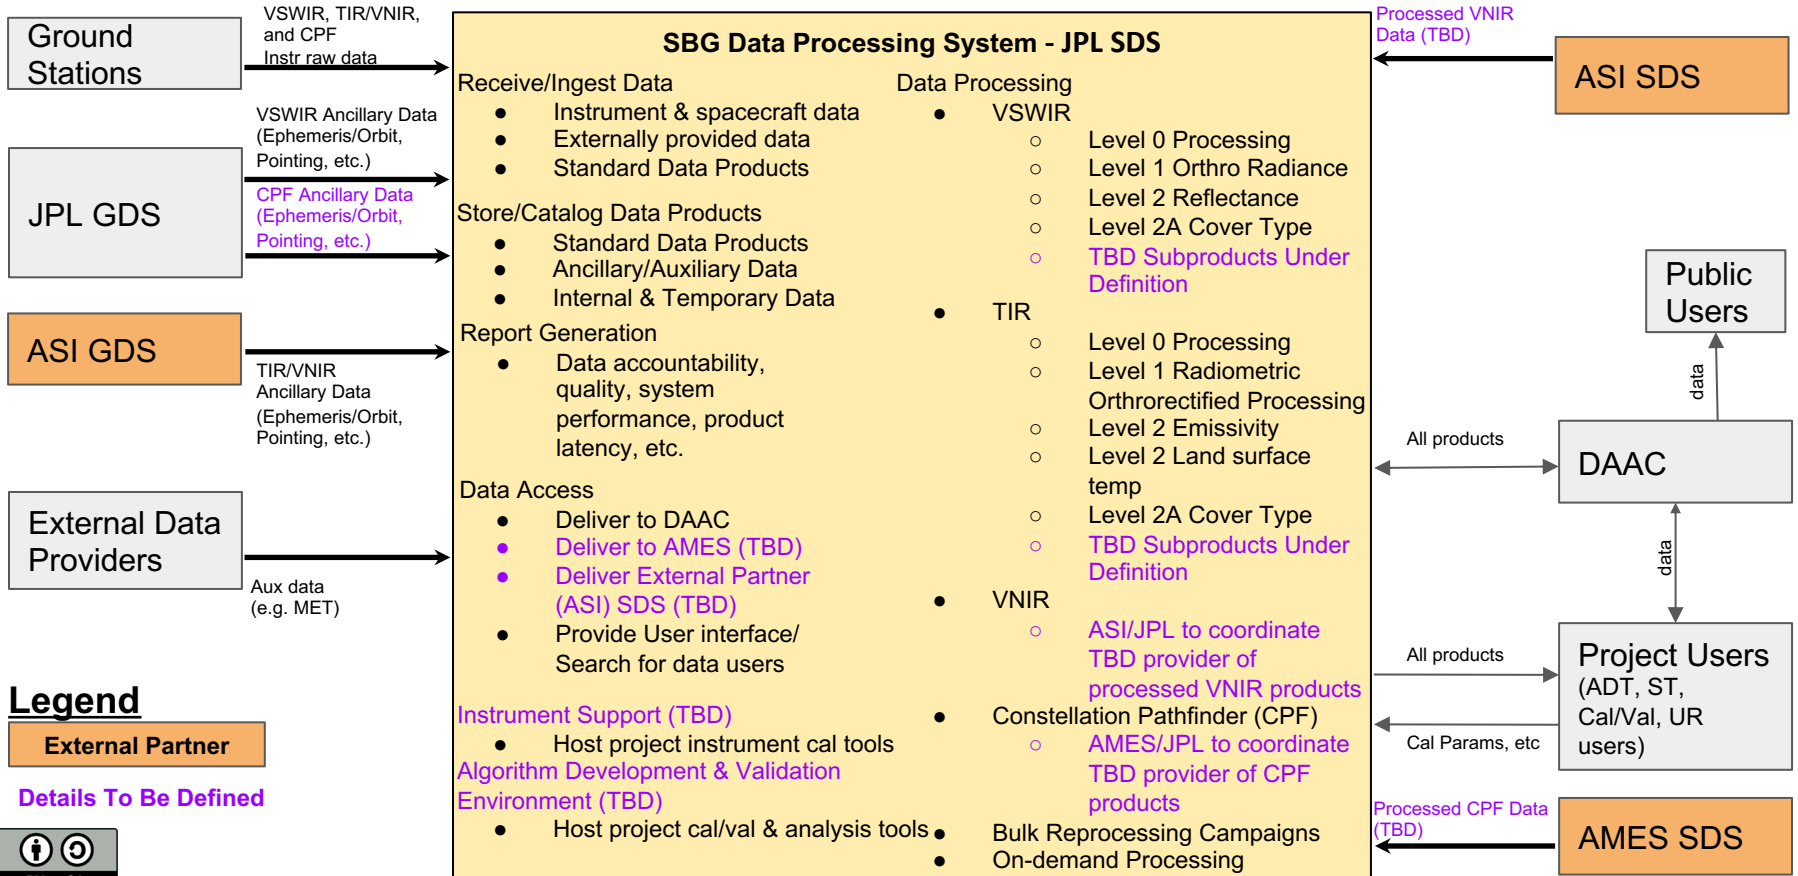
Ground Stations

VSWIR, TIR/VNIR, and CPF Instr raw data

JPL GDS

VSWIR Ancillary Data (Ephemeris/Orbit, Pointing, etc.)

CPF Ancillary Data (Ephemeris/Orbit, Pointing, etc.)

ASI GDS

TIR/VNIR Ancillary Data (Ephemeris/Orbit, Pointing, etc.)

External Data Providers

Aux data (e.g. MET)

Legend

External Partner

Details To Be Defined

SBG Data Processing System - JPL SDS

Receive/Ingest Data
- Instrument & spacecraft data
- Externally provided data
- Standard Data Products

Store/Catalog Data Products
- Standard Data Products
- Ancillary/Auxiliary Data
- Internal & Temporary Data

Report Generation
- Data accountability, quality, system performance, product latency, etc.

Data Access
- Deliver to DAAC
- Deliver to AMES (TBD)
- Deliver External Partner (ASI) SDS (TBD)
- Provide User interface/ Search for data users

Instrument Support (TBD)
- Host project instrument cal tools

Algorithm Development & Validation Environment (TBD)
- Host project cal/val & analysis tools

Data Processing
- VSWIR
  - Level 0 Processing
  - Level 1 Orthro Radiance
  - Level 2 Reflectance
  - Level 2A Cover Type
  - TBD Subproducts Under Definition
- TIR
  - Level 0 Processing
  - Level 1 Radiometric Orthorectified Processing
  - Level 2 Emissivity
  - Level 2 Land surface temp
  - Level 2A Cover Type
  - TBD Subproducts Under Definition
- VNIR
  - ASI/JPL to coordinate TBD provider of processed VNIR products
- Constellation Pathfinder (CPF)
  - AMES/JPL to coordinate TBD provider of CPF products
- Bulk Reprocessing Campaigns
- On-demand Processing

Processed VNIR Data (TBD)

ASI SDS

Public Users

data

All products

DAAC

data

All products

Project Users (ADT, ST, Cal/Val, UR users)

Cal Params, etc

Processed CPF Data (TBD)

AMES SDS